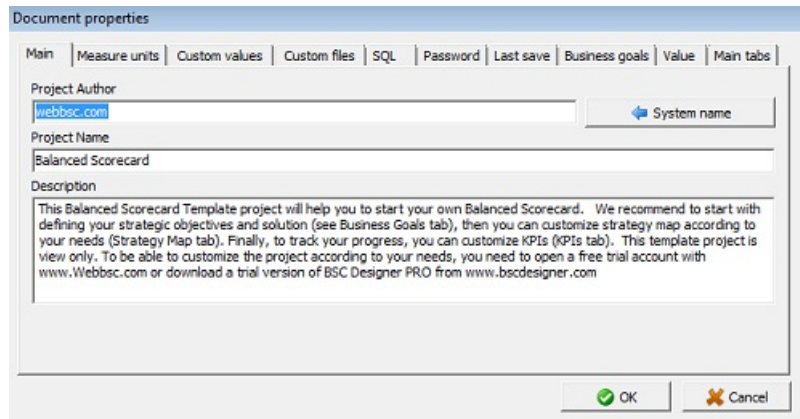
Document properties

Main | Measure units | Custom values | Custom files | SQL | Password | Last save | Business goals | Value | Main tabs

Project Author

webbsc.com

System name

Project Name

Balanced Scorecard

Description

This Balanced Scorecard Template project will help you to start your own Balanced Scorecard. We recommend to start with defining your strategic objectives and solution (see Business Goals tab), then you can customize strategy map according to your needs (Strategy Map tab). Finally, to track your progress, you can customize KPIs (KPIs tab). This template project is view only. To be able to customize the project according to your needs, you need to open a free trial account with www.Webbsc.com or download a trial version of BSC Designer PRO from www.bscdesigner.com

OK

Cancel